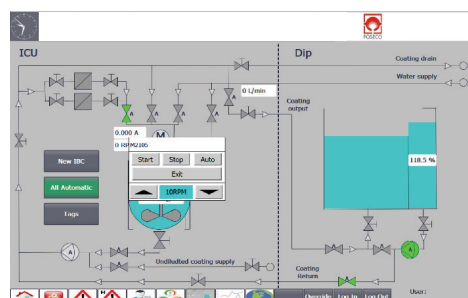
FOSECO

ICU

Dip

Coating drain

Water supply

0 L/min

Coating output

0.000 A

0 RPM2186

M

Start

Stop

Auto

Exit

10RPM

New IBC

All Automatic

Tags

118.5 %

A

A

Undiluted coating supply

Coating Return

User:

Override

Log In

Log Out